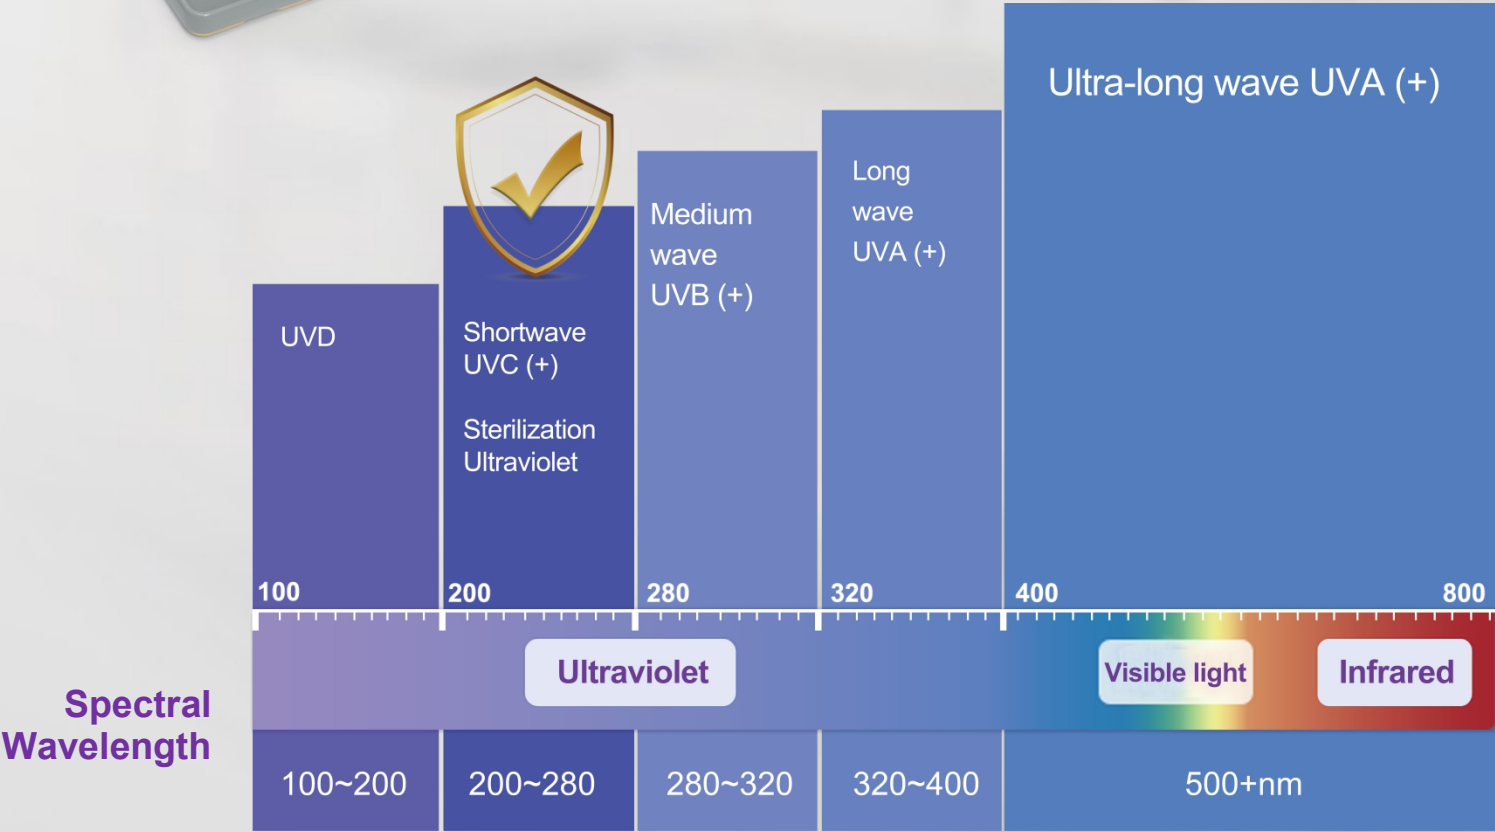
UVD

Shortwave UVC (+)

Sterilization Ultraviolet

Medium wave UVB (+)

Long wave UVA (+)

Ultra-long wave UVA (+)

100

200

280

320

400

800

Ultraviolet

Visible light

Infrared

Spectral Wavelength

| 100~200 | 200~280 | 280~320 | 320~400 | 500+nm |
|---|---|---|---|---|